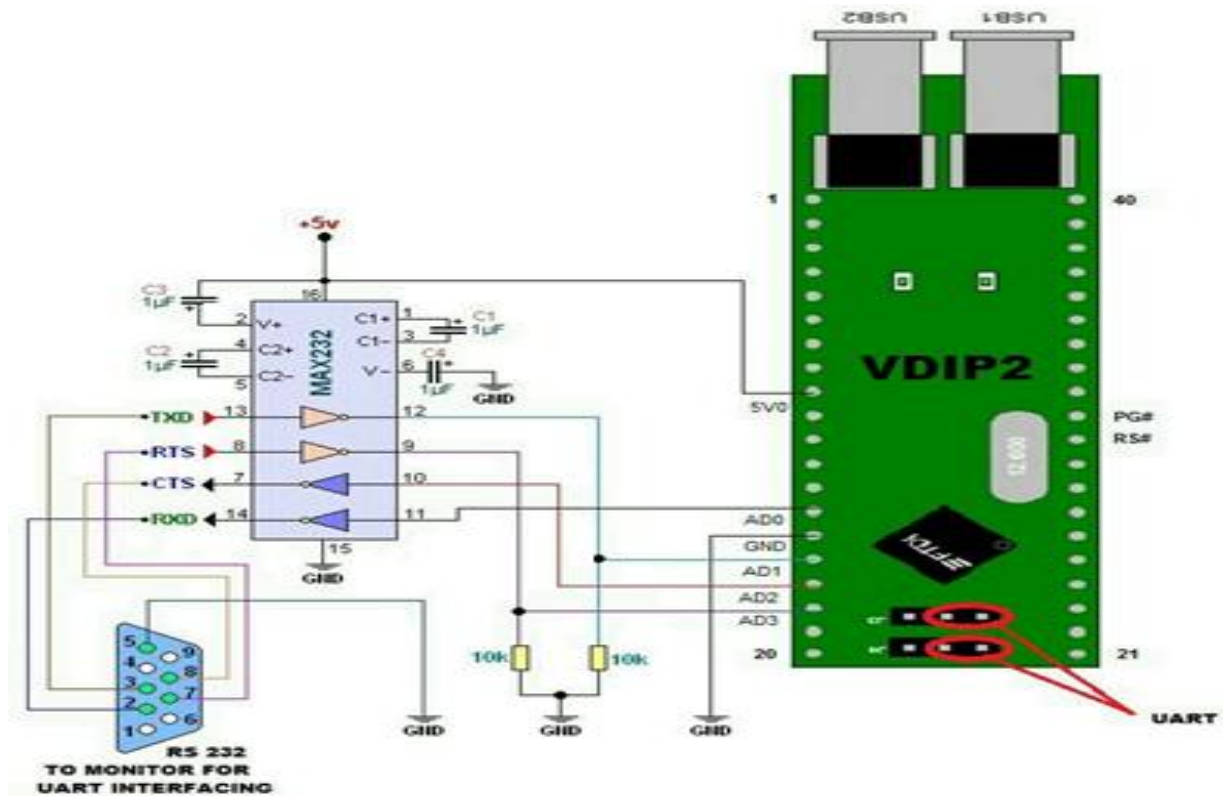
USB2
USB1
+5v
16
C3
1µF
C2
1µF
2 V+
4 C2+
5 C2-
MAX232
C1+ 1
C1- 3
V- 6
C1
1µF
C4
1µF
GND
TXD 13
12
RTS 8
9
CTS 7
10
RXD 14
11
15
GND
1
40
VDIP2
5V0
PG#
RS#
AD0
GND
AD1
AD2
AD3
20
21
FTDI
10k
10k
GND
GND
GND
GND
5 9
4 8
3 7
2 6
1
RS 232
TO MONITOR FOR
UART INTERFACING
UART